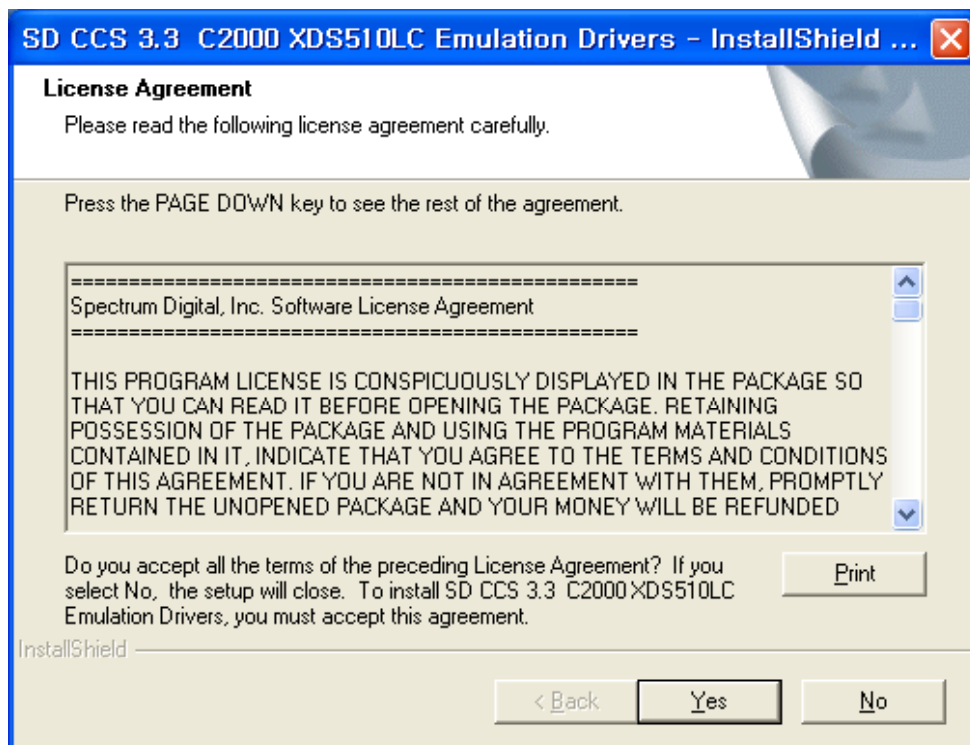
SD CCS 3.3 C2000 XDS510LC Emulation Drivers - InstallShield ...

License Agreement

Please read the following license agreement carefully.

Press the PAGE DOWN key to see the rest of the agreement.

==================================================
Spectrum Digital, Inc. Software License Agreement
==================================================

THIS PROGRAM LICENSE IS CONSPICUOUSLY DISPLAYED IN THE PACKAGE SO THAT YOU CAN READ IT BEFORE OPENING THE PACKAGE. RETAINING POSSESSION OF THE PACKAGE AND USING THE PROGRAM MATERIALS CONTAINED IN IT, INDICATE THAT YOU AGREE TO THE TERMS AND CONDITIONS OF THIS AGREEMENT. IF YOU ARE NOT IN AGREEMENT WITH THEM, PROMPTLY RETURN THE UNOPENED PACKAGE AND YOUR MONEY WILL BE REFUNDED

Do you accept all the terms of the preceding License Agreement? If you select No, the setup will close. To install SD CCS 3.3 C2000 XDS510LC Emulation Drivers, you must accept this agreement.

Print

InstallShield

< Back

Yes

No